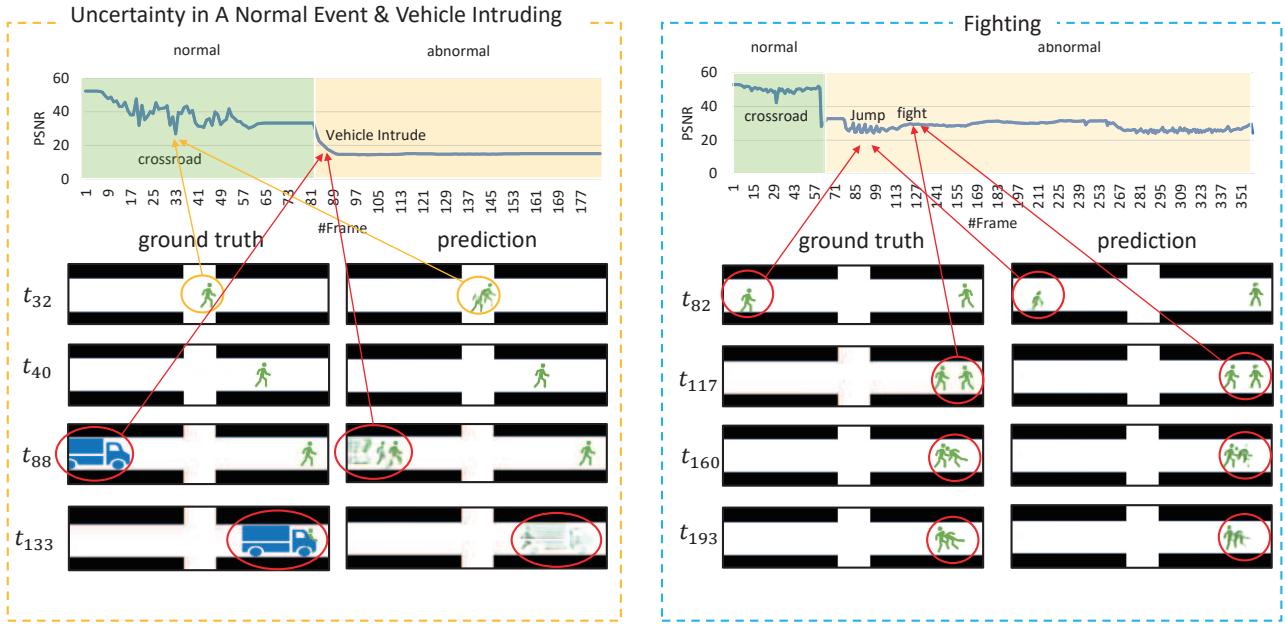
Uncertainty in A Normal Event & Vehicle Intruding

normal

abnormal

60
40
20
0

PSNR

crossroad

Vehicle Intrude

1 9 17 25 33 41 49 57 65 73 81 89 97 105 113 121 129 137 145 153 161 169 177

#Frame

ground truth

prediction

$t_{32}$

$t_{40}$

$t_{88}$

$t_{133}$

Fighting

normal

abnormal

60
40
20
0

PSNR

crossroad

Jump

fight

1 15 29 43 57 71 85 99 113 127 141 155 169 183 197 211 225 239 253 267 281 295 309 323 337 351

#Frame

ground truth

prediction

$t_{82}$

$t_{117}$

$t_{160}$

$t_{193}$